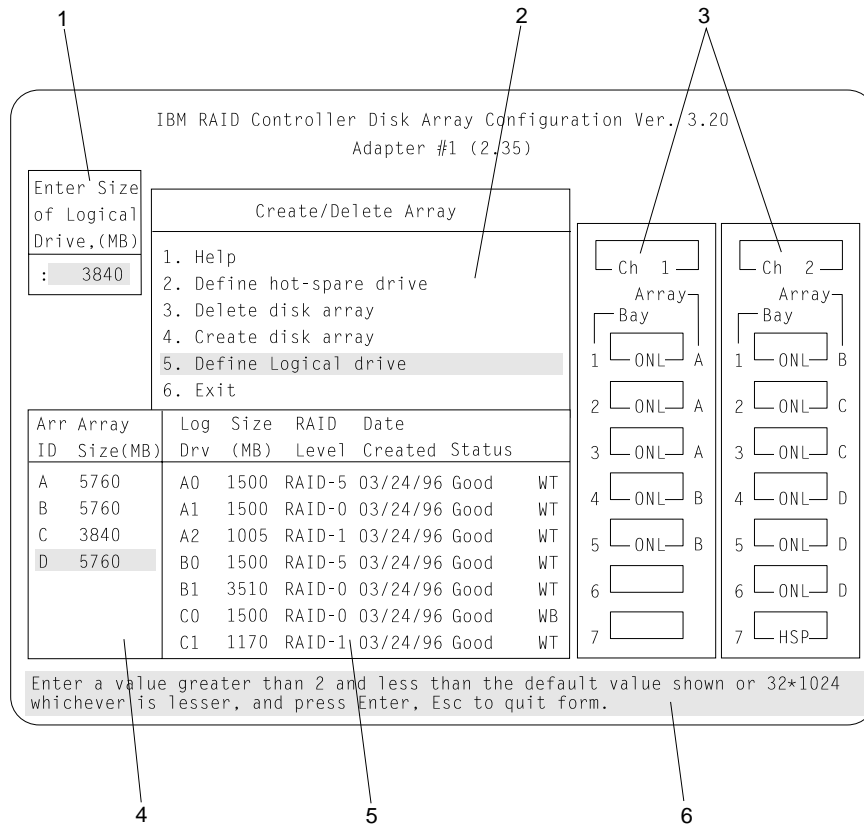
1 2 3

IBM RAID Controller Disk Array Configuration Ver. 3.20
Adapter #1 (2.35)

Enter Size of Logical Drive,(MB)
: 3840

Create/Delete Array

1. Help
2. Define hot-spare drive
3. Delete disk array
4. Create disk array
5. Define Logical drive
6. Exit

| Arr ID | Array Size(MB) |
|---|---|
| A | 5760 |
| B | 5760 |
| C | 3840 |
| D | 5760 |

| Log Drv | Size (MB) | RAID Level | Date Created | Status | |
|---|---|---|---|---|---|
| A0 | 1500 | RAID-5 | 03/24/96 | Good | WT |
| A1 | 1500 | RAID-0 | 03/24/96 | Good | WT |
| A2 | 1005 | RAID-1 | 03/24/96 | Good | WT |
| B0 | 1500 | RAID-5 | 03/24/96 | Good | WT |
| B1 | 3510 | RAID-0 | 03/24/96 | Good | WT |
| C0 | 1500 | RAID-0 | 03/24/96 | Good | WB |
| C1 | 1170 | RAID-1 | 03/24/96 | Good | WT |

Ch 1
Bay Array
1 ONL A
2 ONL A
3 ONL A
4 ONL B
5 ONL B
6
7

Ch 2
Bay Array
1 ONL B
2 ONL C
3 ONL C
4 ONL D
5 ONL D
6 ONL D
7 HSP

Enter a value greater than 2 and less than the default value shown or 32*1024 whichever is lesser, and press Enter, Esc to quit form.

4 5 6